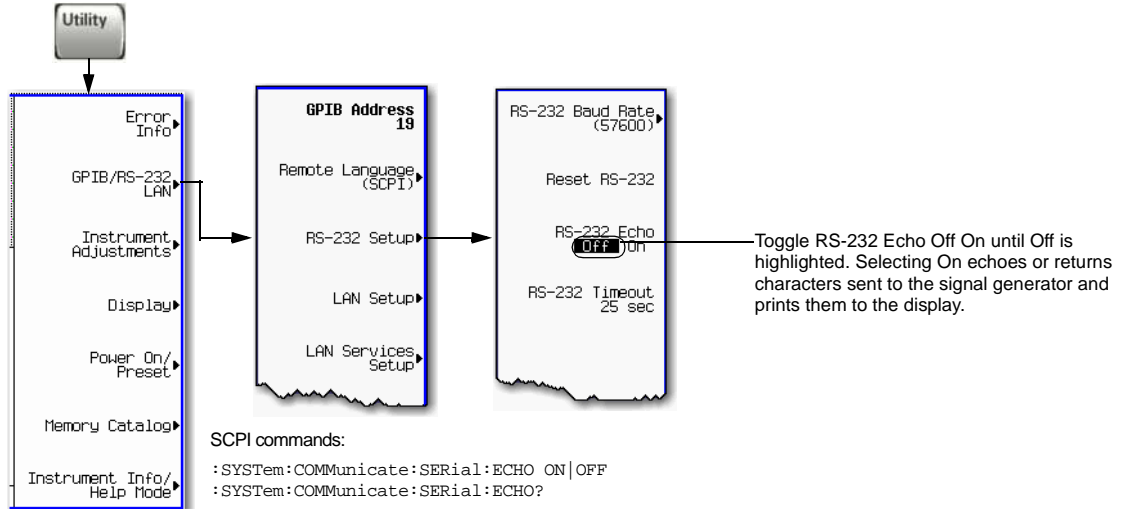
Utility

Error Info

GPIB/RS-232 LAN

Instrument Adjustments

Display

Power On/ Preset

Memory Catalog

Instrument Info/ Help Mode

GPIB Address 19

Remote Language (SCPI)

RS-232 Setup

LAN Setup

LAN Services Setup

RS-232 Baud Rate (57600)

Reset RS-232

RS-232 Echo Off On

RS-232 Timeout 25 sec

Toggle RS-232 Echo Off On until Off is highlighted. Selecting On echoes or returns characters sent to the signal generator and prints them to the display.

SCPI commands:

:SYSTem:COMMunicate:SERial:ECHO ON|OFF
:SYSTem:COMMunicate:SERial:ECHO?